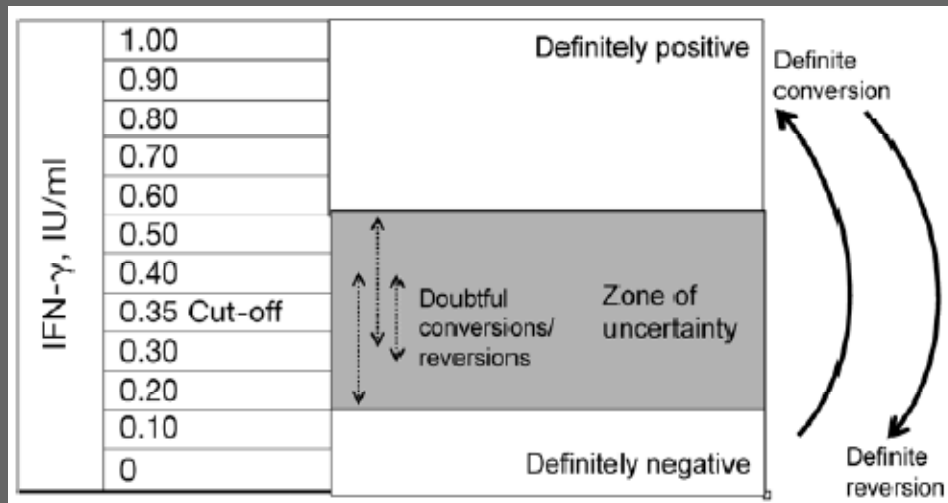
IFN-$\gamma$, IU/ml

1.00
0.90
0.80
0.70
0.60
0.50
0.40
0.35 Cut-off
0.30
0.20
0.10
0

Definitely positive

Doubtful conversions/ reversions

Zone of uncertainty

Definitely negative

Definite conversion

Definite reversion